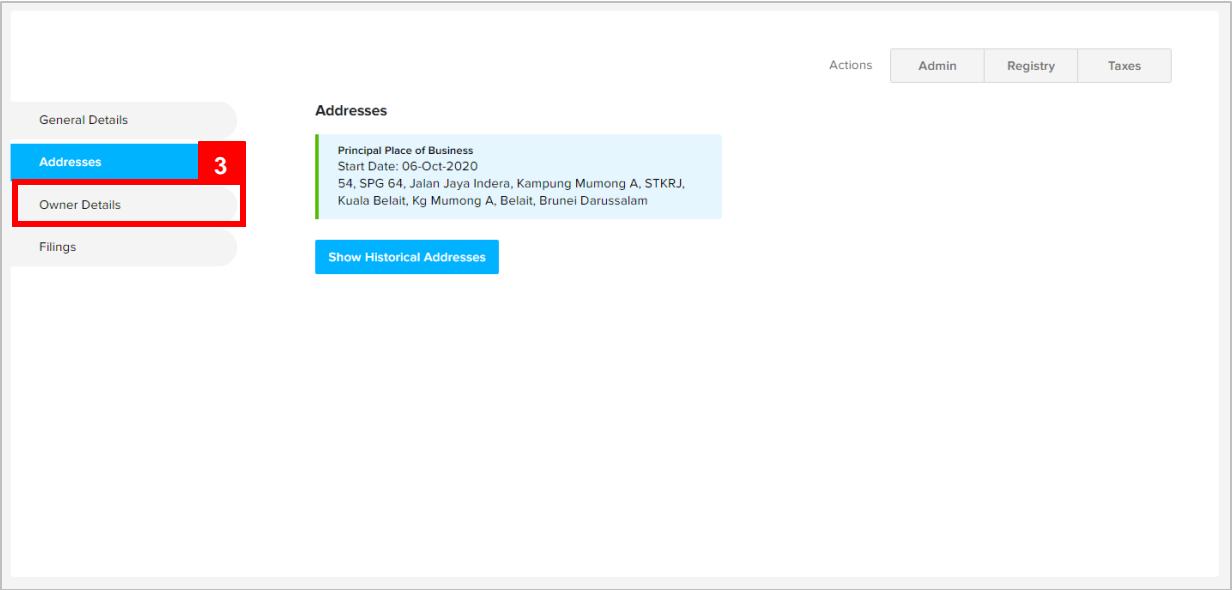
Actions Admin Registry Taxes

General Details
Addresses
3
Owner Details
Filings

Addresses

Principal Place of Business
Start Date: 06-Oct-2020
54, SPG 64, Jalan Jaya Indera, Kampung Mumong A, STKRJ, Kuala Belait, Kg Mumong A, Belait, Brunei Darussalam

Show Historical Addresses